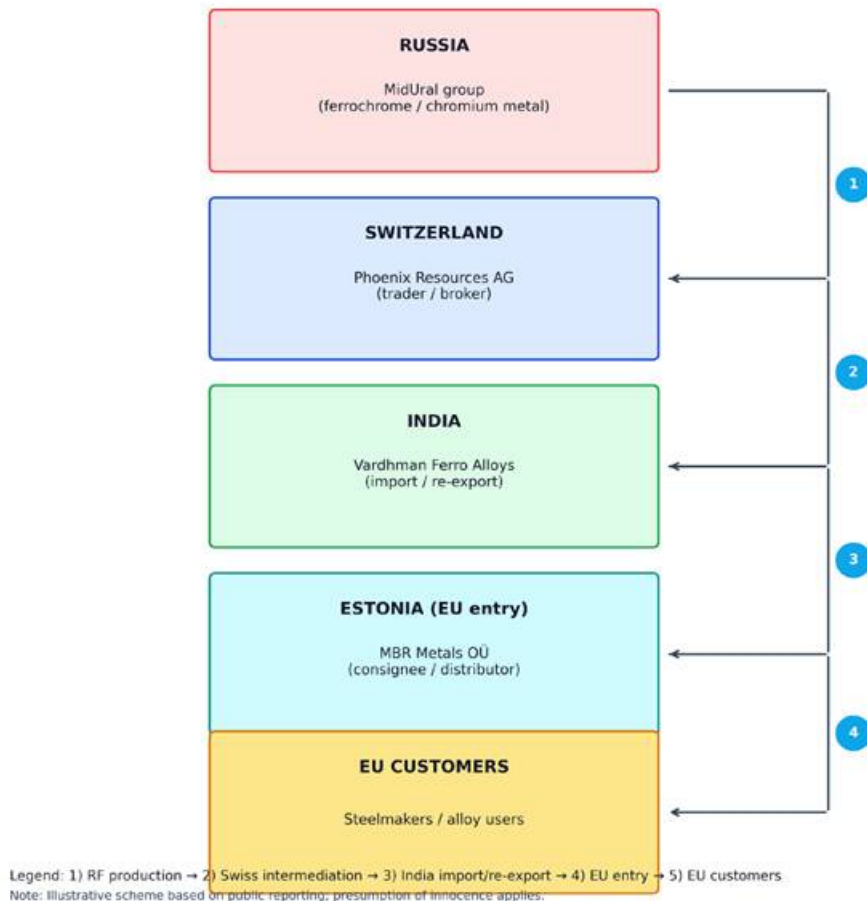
RUSSIA

MidUral group
(ferrochrome / chromium metal)

1

SWITZERLAND

Phoenix Resources AG
(trader / broker)

2

INDIA

Vardhman Ferro Alloys
(import / re-export)

3

ESTONIA (EU entry)

MBR Metals OÜ
(consignee / distributor)

4

EU CUSTOMERS

Steelmakers / alloy users

Legend: 1) RF production → 2) Swiss intermediation → 3) India import/re-export → 4) EU entry → 5) EU customers
Note: Illustrative scheme based on public reporting; presumption of innocence applies.